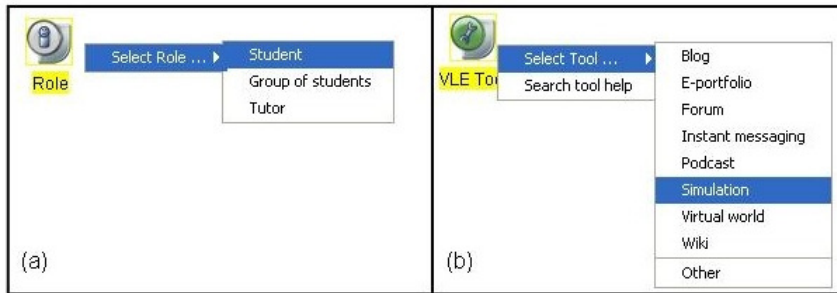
Role

Select Role ...

Student

Group of students

Tutor

(a)

VLE To

Select Tool ...

Search tool help

Blog

E-portfolio

Forum

Instant messaging

Podcast

Simulation

Virtual world

Wiki

Other

(b)